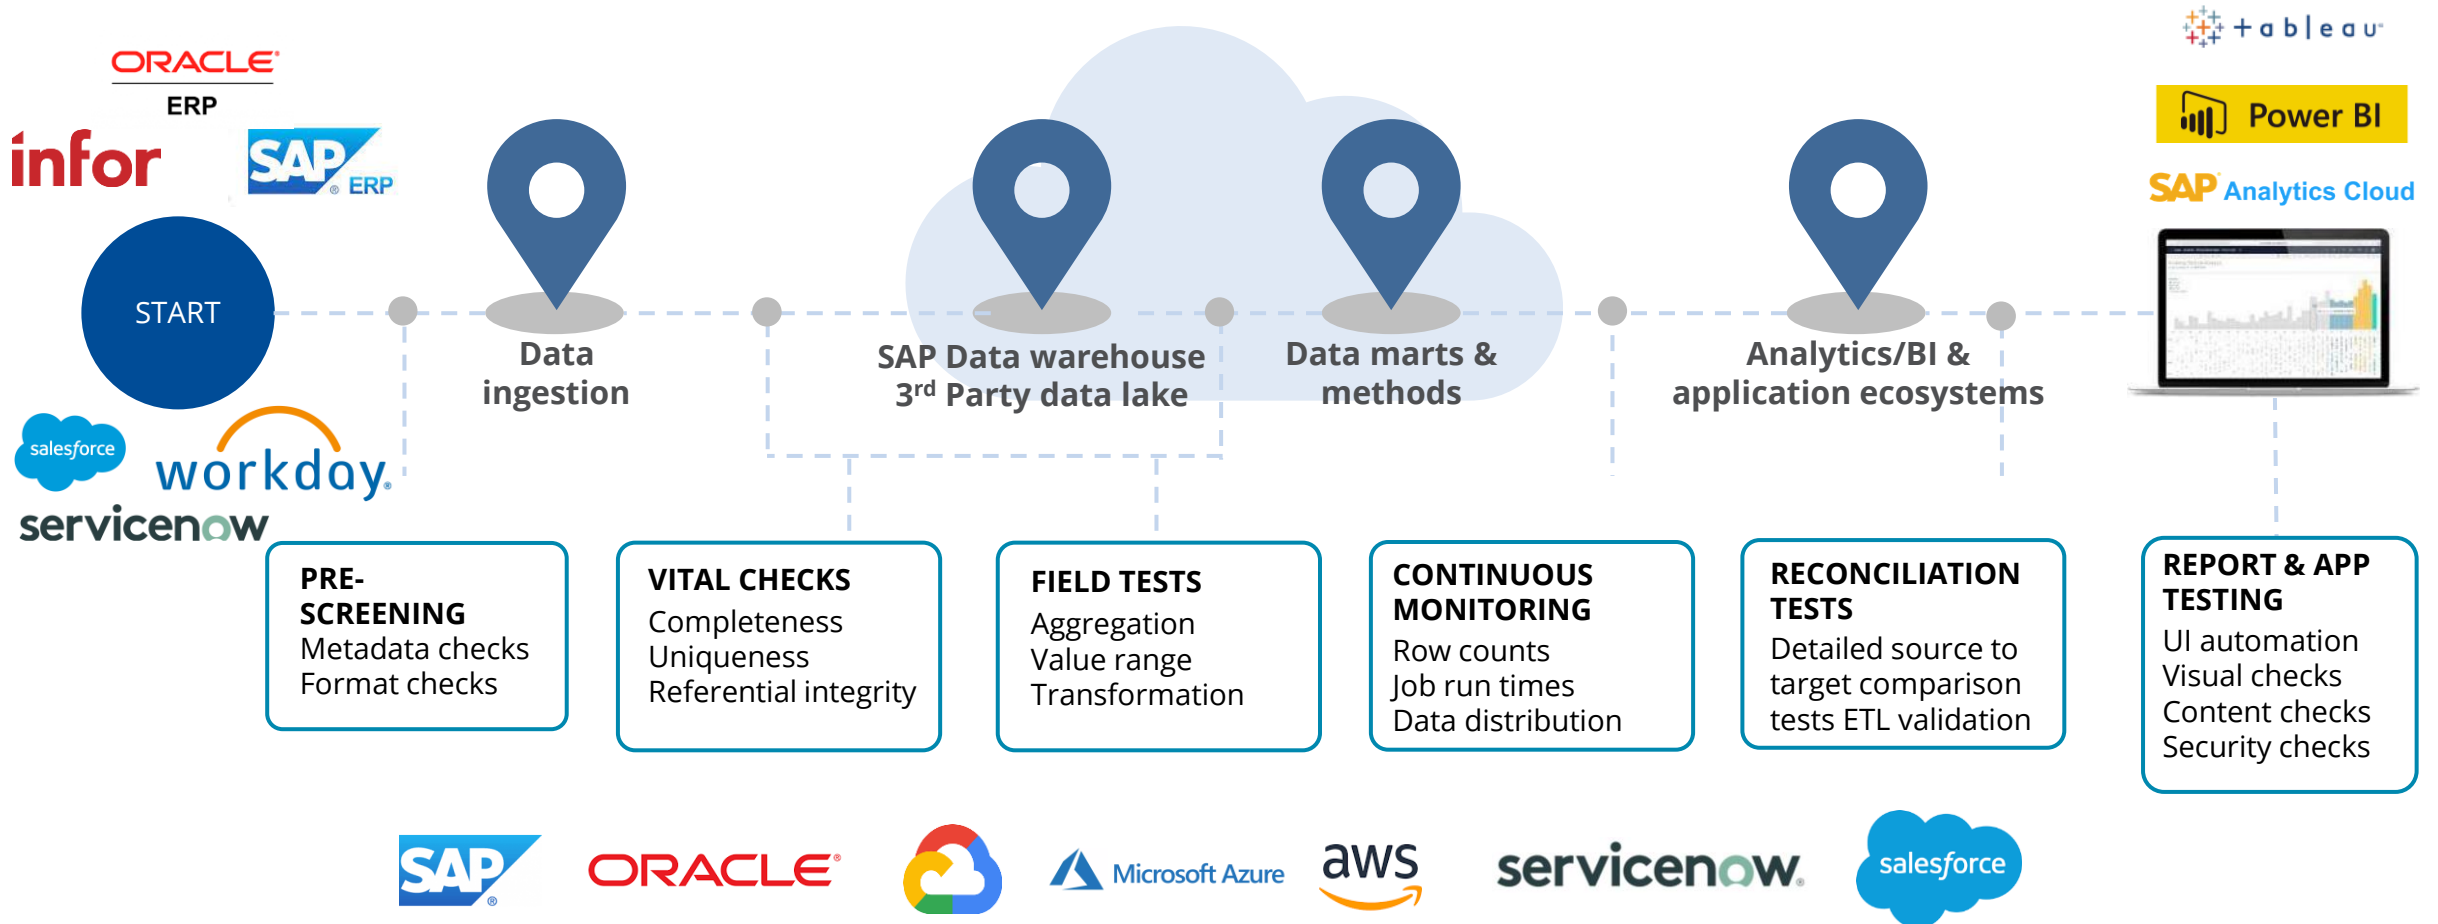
ORACLE
ERP
infor
SAP ERP
START
salesforce
workday
servicenow

Data ingestion

SAP Data warehouse
3rd Party data lake

Data marts & methods

Analytics/BI & application ecosystems

tableau
Power BI
SAP Analytics Cloud

PRE-SCREENING
Metadata checks
Format checks

VITAL CHECKS
Completeness
Uniqueness
Referential integrity

FIELD TESTS
Aggregation
Value range
Transformation

CONTINUOUS MONITORING
Row counts
Job run times
Data distribution

RECONCILIATION TESTS
Detailed source to target comparison tests ETL validation

REPORT & APP TESTING
UI automation
Visual checks
Content checks
Security checks

SAP
ORACLE
Microsoft Azure
aws
servicenow
salesforce